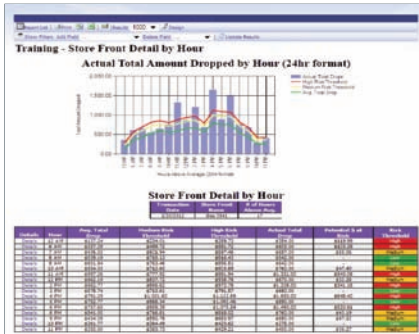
Training - Store Front Detail by Hour

Actual Total Amount Dropped by Hour (24hr format)

2,000.00

1,500.00

1,000.00

500.00

Actual Total Drops

High Risk Threshold

Medium Risk Threshold

Avg. Total Drop

Store Front Detail by Hour

| Transaction Date | Store Front Name | # of Hours Above Avg |
|---|---|---|
| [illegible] | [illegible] | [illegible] |

| Details | Hour | Avg. Total Drop | Medium Risk Threshold | High Risk Threshold | Actual Total Drop | Potential $ at Risk | Risk Threshold |
|---|---|---|---|---|---|---|---|
| Details | 12 AM | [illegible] | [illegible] | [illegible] | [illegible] | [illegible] | High |
| Details | 1 AM | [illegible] | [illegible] | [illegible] | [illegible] | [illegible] | High |
| Details | 2 AM | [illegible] | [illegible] | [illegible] | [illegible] | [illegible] | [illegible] |
| Details | 3 AM | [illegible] | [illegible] | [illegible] | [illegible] | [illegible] | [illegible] |
| Details | 4 AM | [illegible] | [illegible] | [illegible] | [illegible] | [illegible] | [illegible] |
| Details | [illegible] | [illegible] | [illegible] | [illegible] | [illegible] | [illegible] | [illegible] |
| Details | 1 PM | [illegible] | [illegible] | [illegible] | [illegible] | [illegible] | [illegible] |
| Details | 2 PM | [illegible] | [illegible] | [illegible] | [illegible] | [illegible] | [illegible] |
| Details | 3 PM | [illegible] | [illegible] | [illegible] | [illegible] | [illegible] | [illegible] |
| Details | 4 PM | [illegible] | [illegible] | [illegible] | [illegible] | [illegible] | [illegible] |
| Details | 5 PM | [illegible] | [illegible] | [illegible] | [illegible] | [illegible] | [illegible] |
| Details | 6 PM | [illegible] | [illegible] | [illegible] | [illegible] | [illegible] | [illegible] |
| Details | 7 PM | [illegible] | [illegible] | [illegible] | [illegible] | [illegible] | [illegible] |
| Details | 8 PM | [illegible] | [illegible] | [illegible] | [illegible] | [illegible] | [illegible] |
| Details | 9 PM | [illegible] | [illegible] | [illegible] | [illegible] | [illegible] | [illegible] |
| Details | 10 PM | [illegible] | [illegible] | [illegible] | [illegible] | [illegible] | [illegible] |
| Details | 11 PM | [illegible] | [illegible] | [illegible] | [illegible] | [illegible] | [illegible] |